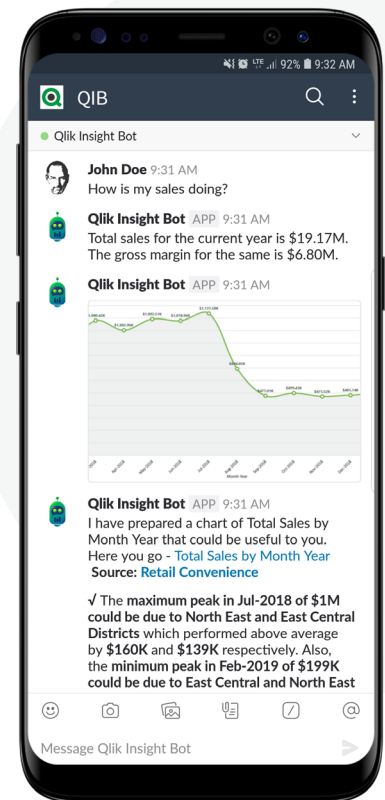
92% 9:32 AM

QIB

Qlik Insight Bot

John Doe 9:31 AM
How is my sales doing?

Qlik Insight Bot APP 9:31 AM
Total sales for the current year is $19.17M. The gross margin for the same is $6.80M.

Qlik Insight Bot APP 9:31 AM

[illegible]

Month Year

Qlik Insight Bot APP 9:31 AM
I have prepared a chart of Total Sales by Month Year that could be useful to you. Here you go - Total Sales by Month Year
Source: Retail Convenience

√ The **maximum peak in Jul-2018 of $1M could be due to North East and East Central Districts** which performed above average by **$160K** and **$139K** respectively. Also, the **minimum peak in Feb-2019 of $199K could be due to East Central and North East**

Message Qlik Insight Bot